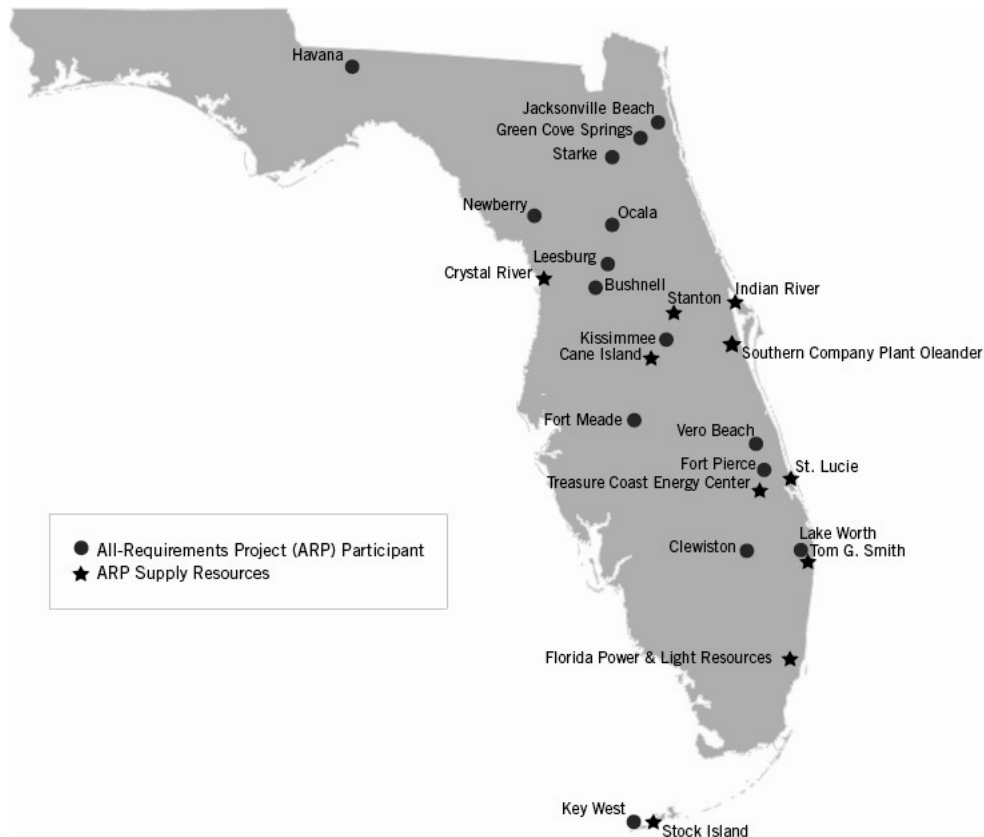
Havana
Jacksonville Beach
Green Cove Springs
Starke
Newberry
Ocala
Leesburg
Crystal River
Bushnell
Stanton
Indian River
Kissimmee
Cane Island
Southern Company Plant Oleander
Fort Meade
Vero Beach
Fort Pierce
St. Lucie
Treasure Coast Energy Center
All-Requirements Project (ARP) Participant
ARP Supply Resources
Clewiston
Lake Worth
Tom G. Smith
Florida Power & Light Resources
Key West
Stock Island